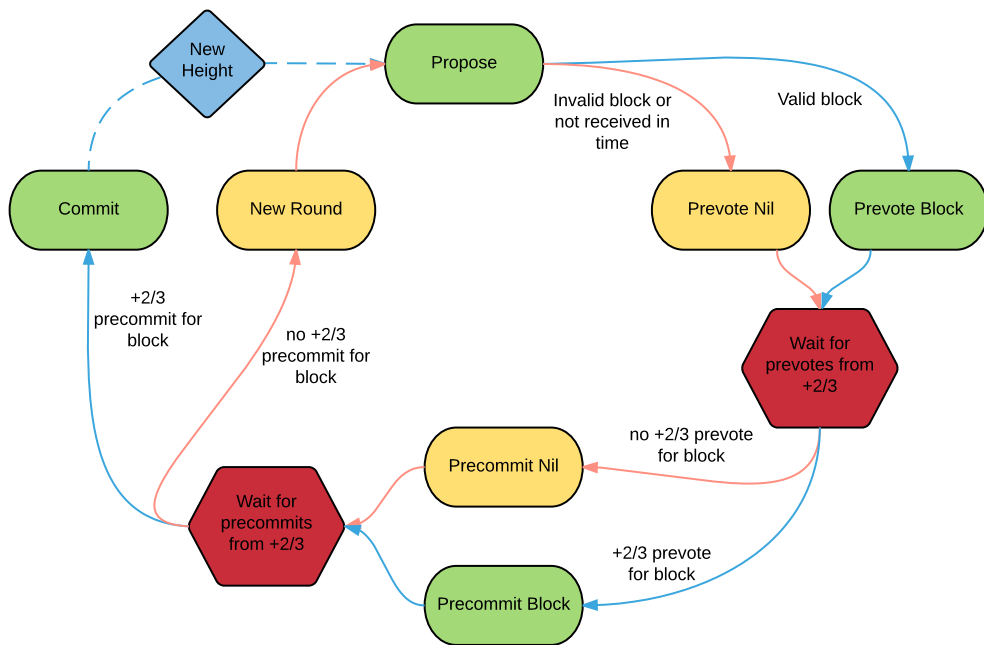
New Height

Propose

Invalid block or not received in time

Valid block

Commit

New Round

Prevote Nil

Prevote Block

+2/3 precommit for block

no +2/3 precommit for block

Wait for prevotes from +2/3

no +2/3 prevote for block

Precommit Nil

Wait for precommits from +2/3

+2/3 prevote for block

Precommit Block